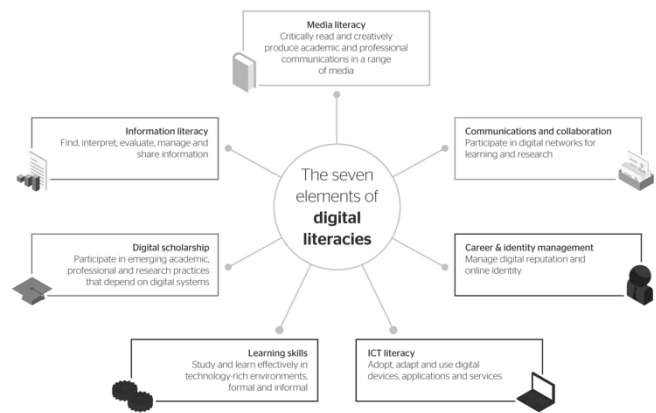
Media literacy
Critically read and creatively produce academic and professional communications in a range of media

Information literacy
Find, interpret, evaluate, manage and share information

Communications and collaboration
Participate in digital networks for learning and research

The seven elements of digital literacies

Digital scholarship
Participate in emerging academic, professional and research practices that depend on digital systems

Career & identity management
Manage digital reputation and online identity

Learning skills
Study and learn effectively in technology-rich environments, formal and informal

ICT literacy
Adopt, adapt and use digital devices, applications and services